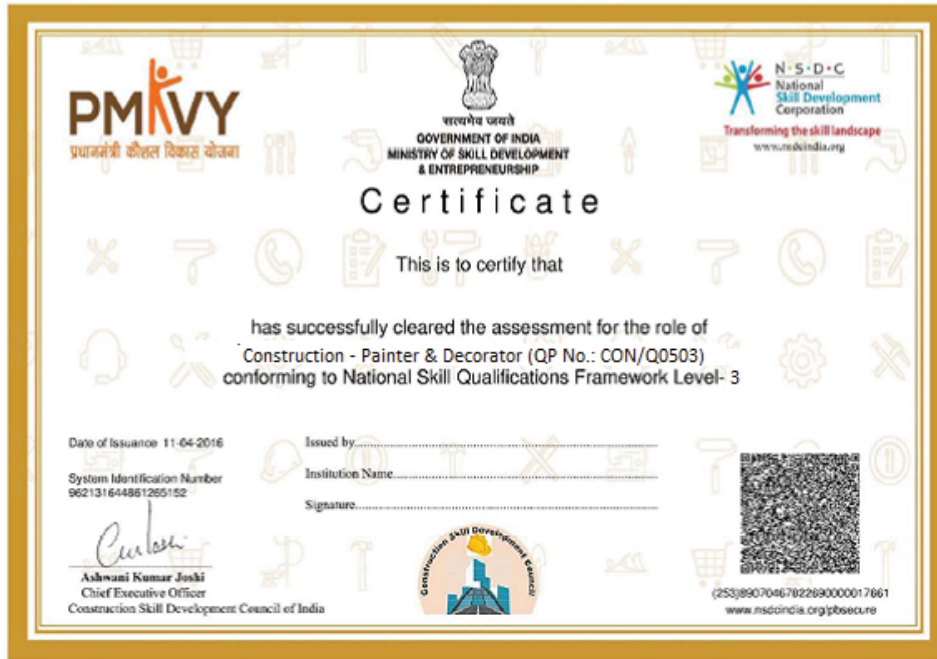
PMKVY
प्रधानमंत्री कौशल विकास योजना

सत्यमेव जयते
GOVERNMENT OF INDIA
MINISTRY OF SKILL DEVELOPMENT & ENTREPRENEURSHIP

N·S·D·C
National Skill Development Corporation
Transforming the skill landscape
www.nsdcindia.org

Certificate

This is to certify that

has successfully cleared the assessment for the role of
Construction - Painter & Decorator (QP No.: CON/Q0503)
conforming to National Skill Qualifications Framework Level- 3

Date of Issuance 11-04-2016

System Identification Number
962131644861265152

Issued by........................................

Institution Name........................................

Signature........................................

Ashwani Kumar Joshi
Chief Executive Officer
Construction Skill Development Council of India

Construction Skill Development Council

(253)8907046702269000017861
www.nsdcindia.org/pbsecure